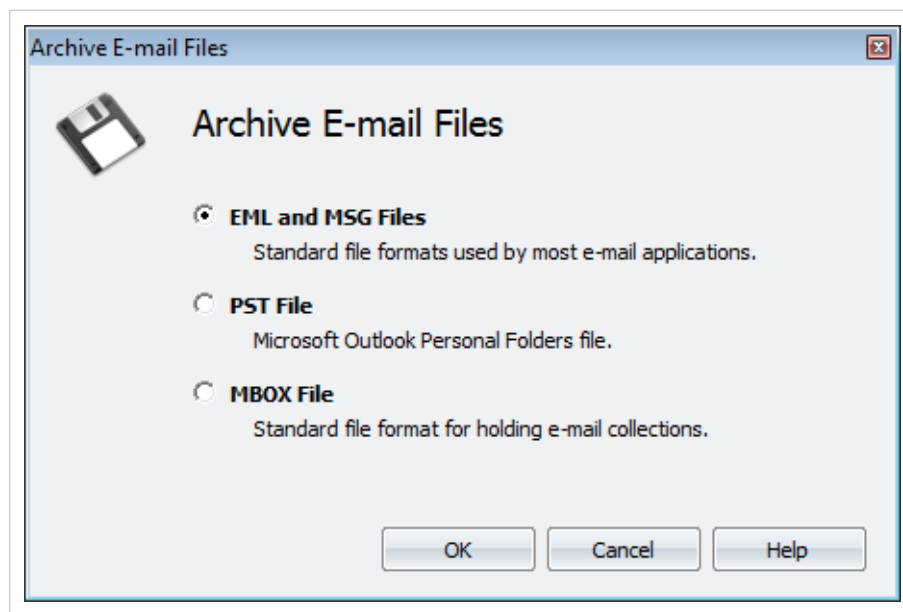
Archive E-mail Files

Archive E-mail Files

EML and MSG Files
Standard file formats used by most e-mail applications.

PST File
Microsoft Outlook Personal Folders file.

MBOX File
Standard file format for holding e-mail collections.

OK
Cancel
Help